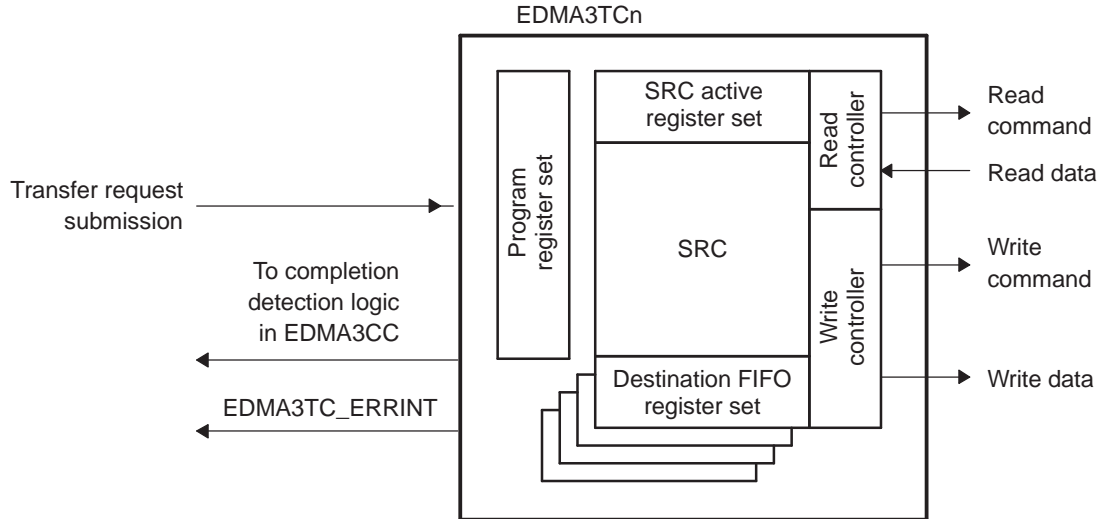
EDMA3TCn

Transfer request submission

To completion detection logic in EDMA3CC

EDMA3TC_ERRINT

Program register set

SRC active register set

SRC

Destination FIFO register set

Read controller

Write controller

Read command

Read data

Write command

Write data